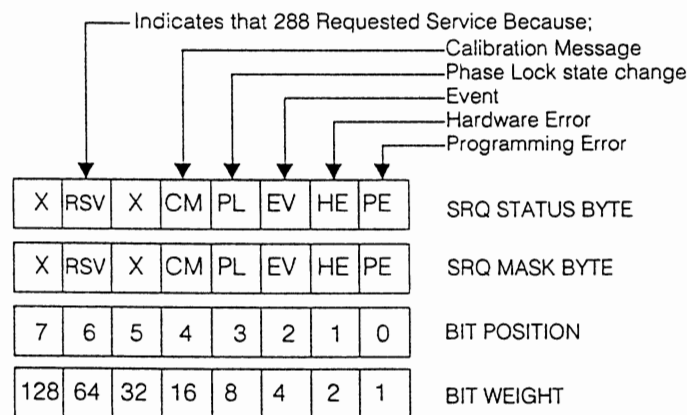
Indicates that 288 Requested Service Because;
Calibration Message
Phase Lock state change
Event
Hardware Error
Programming Error

| X | RSV | X | CM | PL | EV | HE | PE | SRQ STATUS BYTE |
|---|---|---|---|---|---|---|---|---|
| X | RSV | X | CM | PL | EV | HE | PE | SRQ MASK BYTE |
| 7 | 6 | 5 | 4 | 3 | 2 | 1 | 0 | BIT POSITION |
| 128 | 64 | 32 | 16 | 8 | 4 | 2 | 1 | BIT WEIGHT |